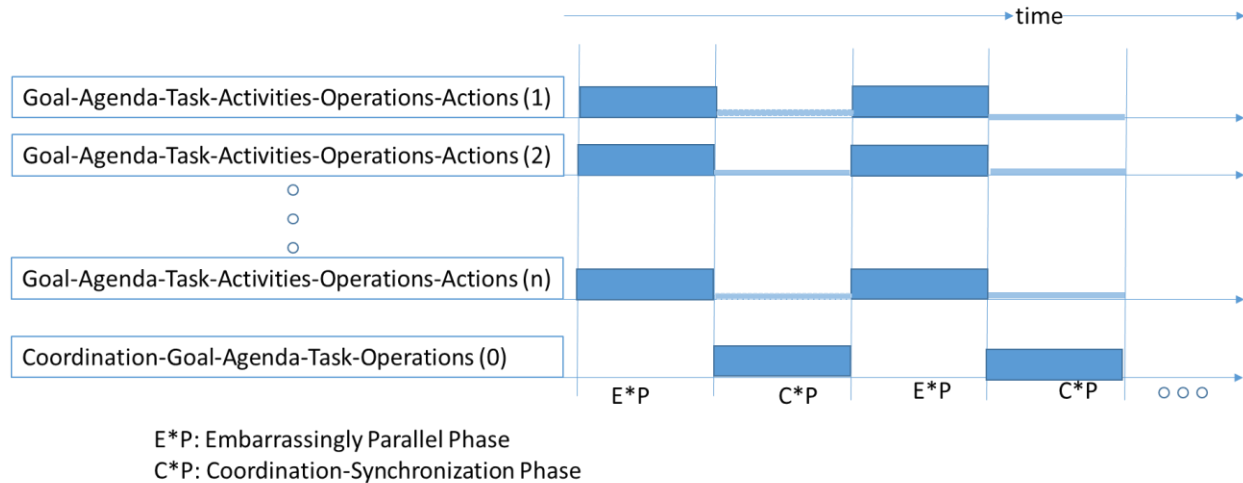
time

Goal-Agenda-Task-Activities-Operations-Actions (1)

Goal-Agenda-Task-Activities-Operations-Actions (2)

Goal-Agenda-Task-Activities-Operations-Actions (n)

Coordination-Goal-Agenda-Task-Operations (0)

E*P C*P E*P C*P

E*P: Embarrassingly Parallel Phase
C*P: Coordination-Synchronization Phase